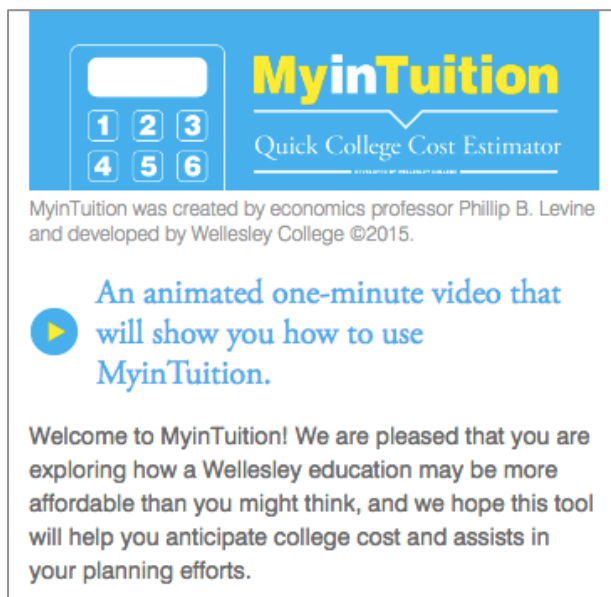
1 2 3
4 5 6

MyinTuition

Quick College Cost Estimator

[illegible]

MyinTuition was created by economics professor Phillip B. Levine and developed by Wellesley College ©2015.

An animated one-minute video that will show you how to use MyinTuition.

Welcome to MyinTuition! We are pleased that you are exploring how a Wellesley education may be more affordable than you might think, and we hope this tool will help you anticipate college cost and assists in your planning efforts.